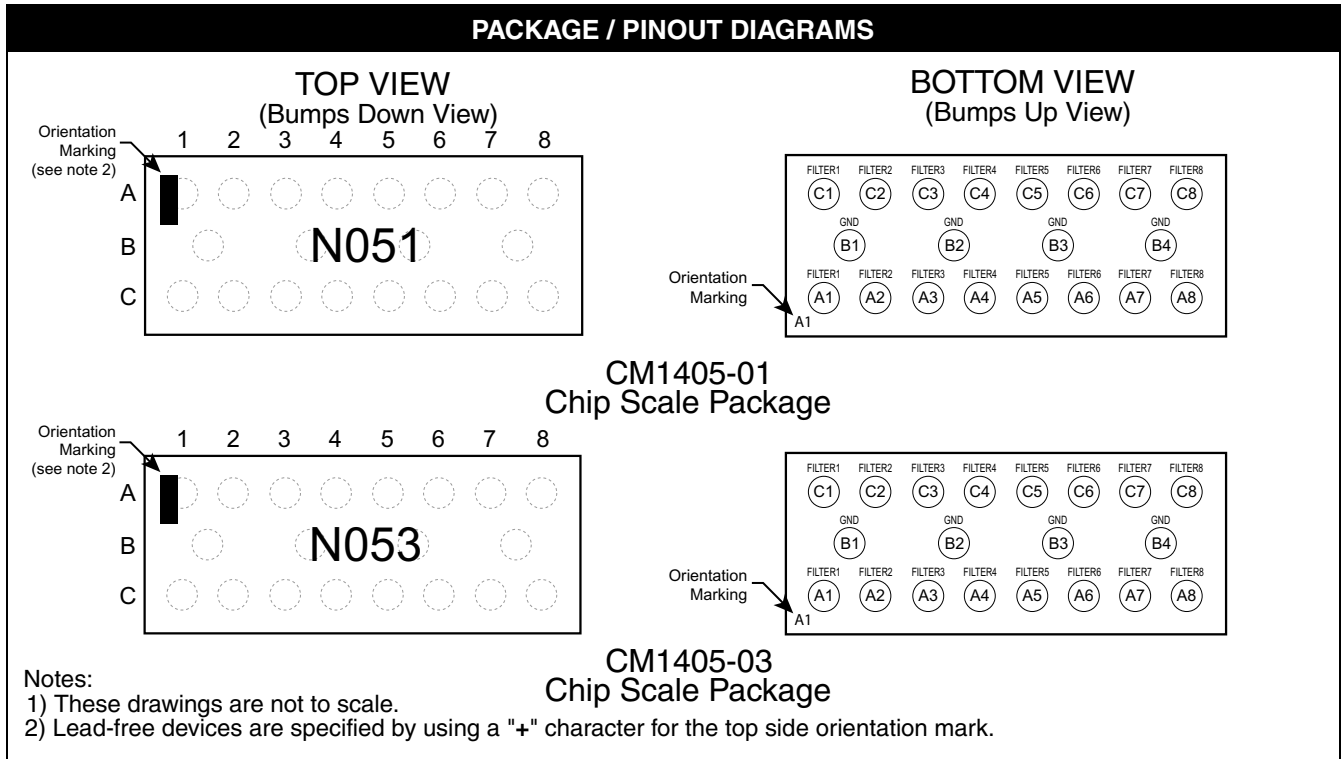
PACKAGE / PINOUT DIAGRAMS

TOP VIEW
(Bumps Down View)

Orientation Marking (see note 2)

1 2 3 4 5 6 7 8

A
B
C

N051

BOTTOM VIEW
(Bumps Up View)

FILTER1 FILTER2 FILTER3 FILTER4 FILTER5 FILTER6 FILTER7 FILTER8
C1 C2 C3 C4 C5 C6 C7 C8
GND GND GND GND
B1 B2 B3 B4
FILTER1 FILTER2 FILTER3 FILTER4 FILTER5 FILTER6 FILTER7 FILTER8
A1 A2 A3 A4 A5 A6 A7 A8

Orientation Marking
A1

CM1405-01
Chip Scale Package

Orientation Marking (see note 2)

1 2 3 4 5 6 7 8

A
B
C

N053

FILTER1 FILTER2 FILTER3 FILTER4 FILTER5 FILTER6 FILTER7 FILTER8
C1 C2 C3 C4 C5 C6 C7 C8
GND GND GND GND
B1 B2 B3 B4
FILTER1 FILTER2 FILTER3 FILTER4 FILTER5 FILTER6 FILTER7 FILTER8
A1 A2 A3 A4 A5 A6 A7 A8

Orientation Marking
A1

CM1405-03
Chip Scale Package

Notes:
1) These drawings are not to scale.
2) Lead-free devices are specified by using a "+" character for the top side orientation mark.